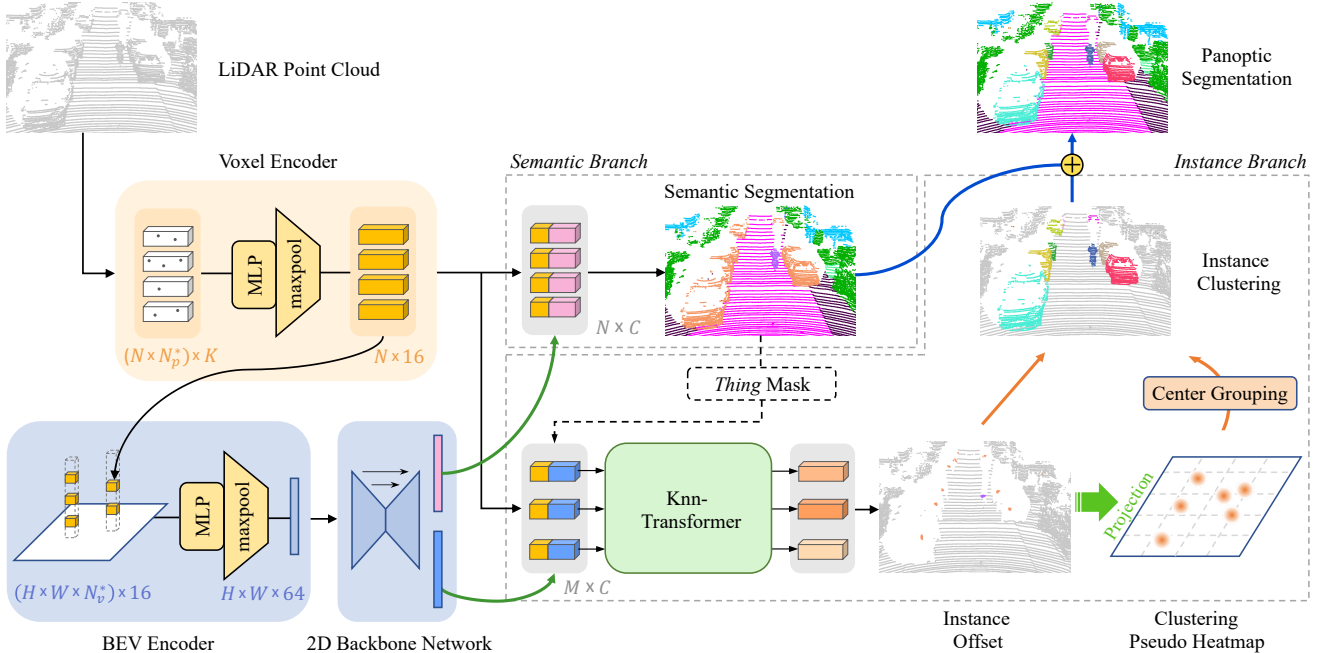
LiDAR Point Cloud

Panoptic Segmentation

Voxel Encoder

Semantic Branch

Instance Branch

Semantic Segmentation

MLP

maxpool

$(N \times N_p^*) \times K$

$N \times 16$

$N \times C$

Instance Clustering

Thing Mask

Center Grouping

MLP

maxpool

Knn-Transformer

Projection

$(H \times W \times N_v^*) \times 16$

$H \times W \times 64$

$M \times C$

BEV Encoder

2D Backbone Network

Instance Offset

Clustering Pseudo Heatmap